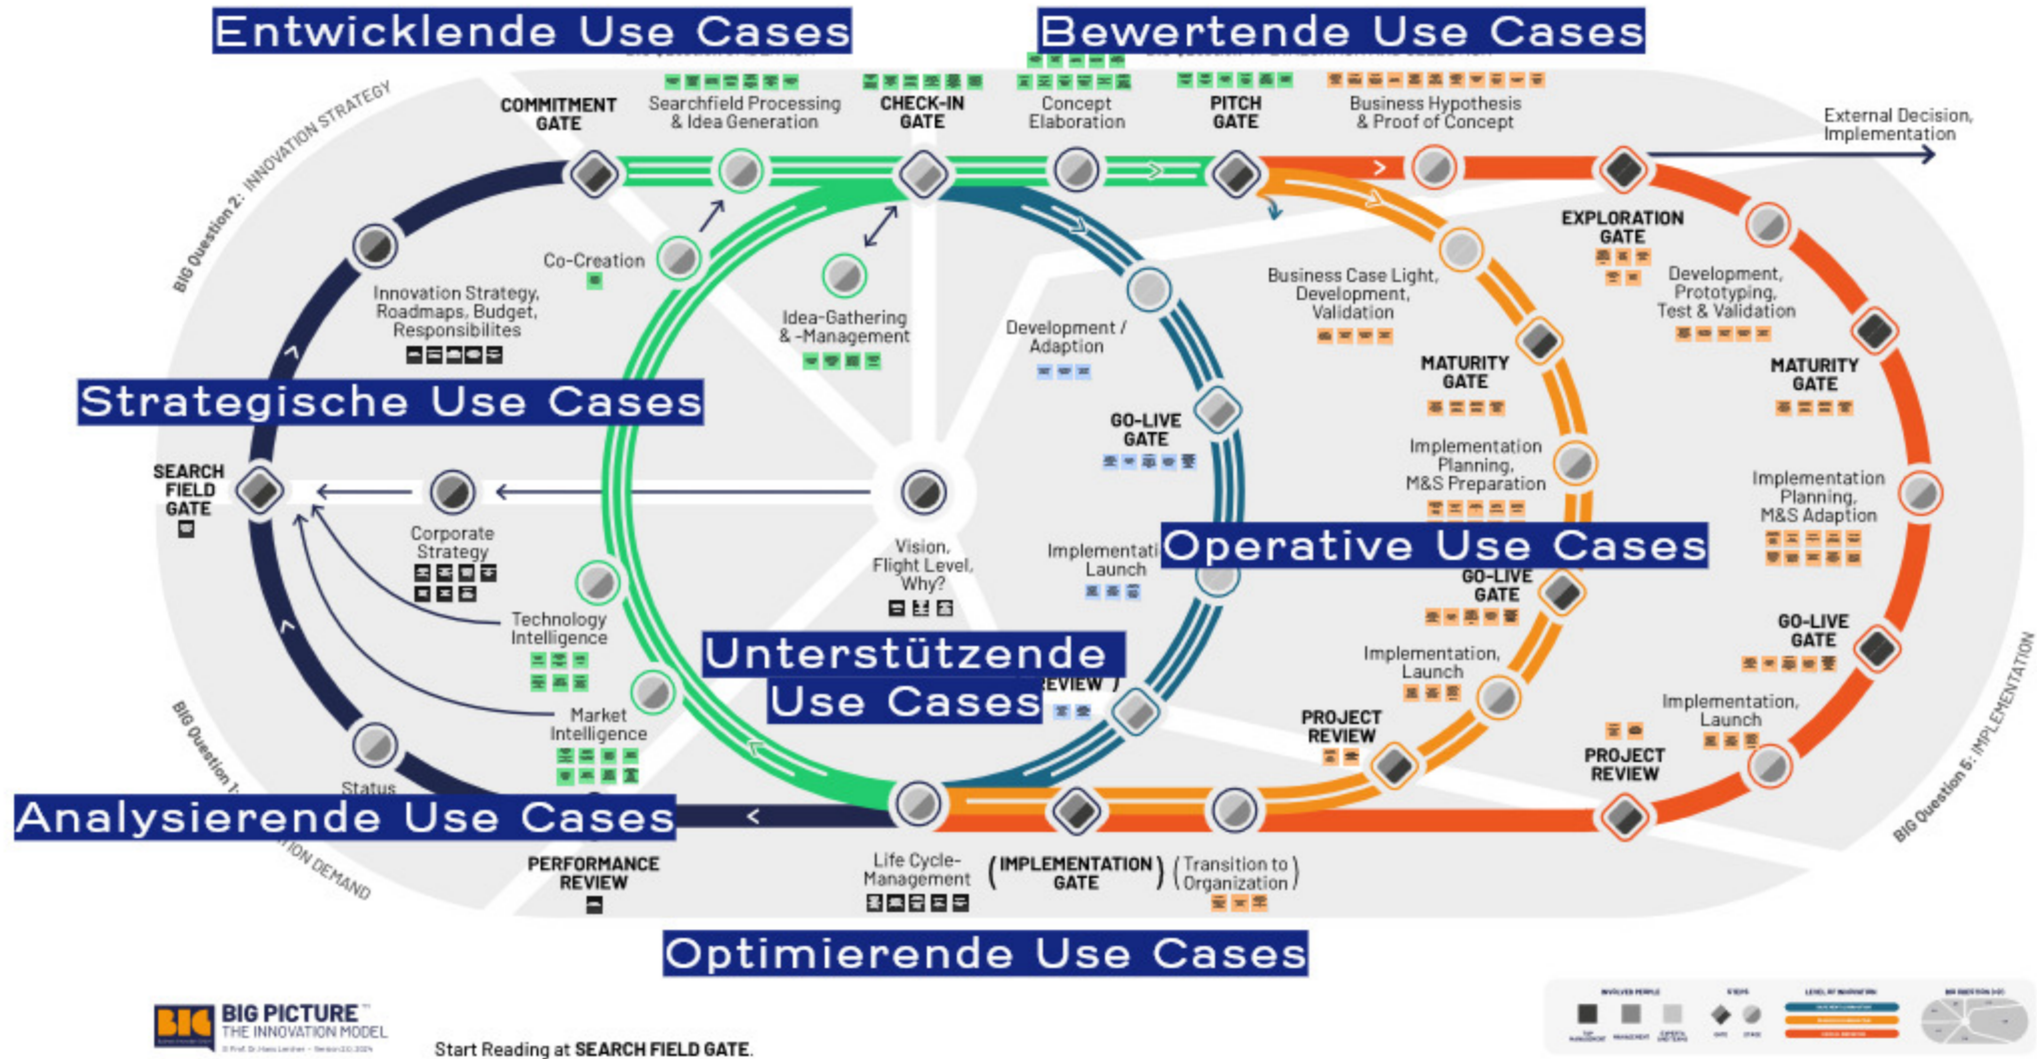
Entwicklende Use Cases

Bewertende Use Cases

BIG Question 2: INNOVATION STRATEGY

COMMITMENT GATE

Searchfield Processing & Idea Generation

CHECK-IN GATE

Concept Elaboration

PITCH GATE

Business Hypothesis & Proof of Concept

External Decision, Implementation

Co-Creation

Idea-Gathering & -Management

Innovation Strategy, Roadmaps, Budget, Responsibilites

Development / Adaption

EXPLORATION GATE

Business Case Light, Development, Validation

Development, Prototyping, Test & Validation

Strategische Use Cases

MATURITY GATE

MATURITY GATE

GO-LIVE GATE

Implementation Planning, M&S Preparation

Implementation Planning, M&S Adaption

SEARCH FIELD GATE

Corporate Strategy

Vision, Flight Level, Why?

Implementati Launch

Operative Use Cases

GO-LIVE GATE

Technology Intelligence

Unterstützende Use Cases

EVIEW

Implementation, Launch

GO-LIVE GATE

Implementation, Launch

Market Intelligence

PROJECT REVIEW

PROJECT REVIEW

BIG Question 1

Status

Analysierende Use Cases

ION DEMAND

BIG Question 5: IMPLEMENTATION

PERFORMANCE REVIEW

Life Cycle-Management

( IMPLEMENTATION GATE )

( Transition to Organization )

Optimierende Use Cases

BIG PICTURE™ THE INNOVATION MODEL

Start Reading at SEARCH FIELD GATE.